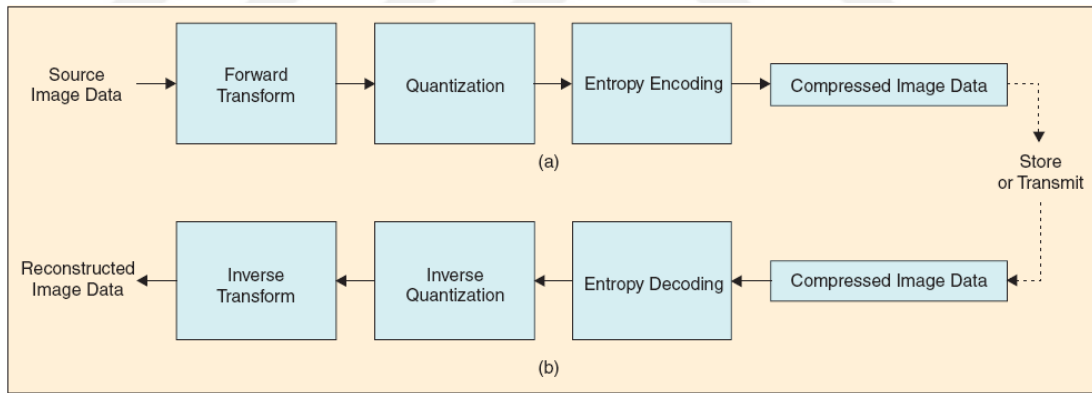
Source Image Data

Forward Transform

Quantization

Entropy Encoding

Compressed Image Data

(a)

Store or Transmit

Reconstructed Image Data

Inverse Transform

Inverse Quantization

Entropy Decoding

Compressed Image Data

(b)